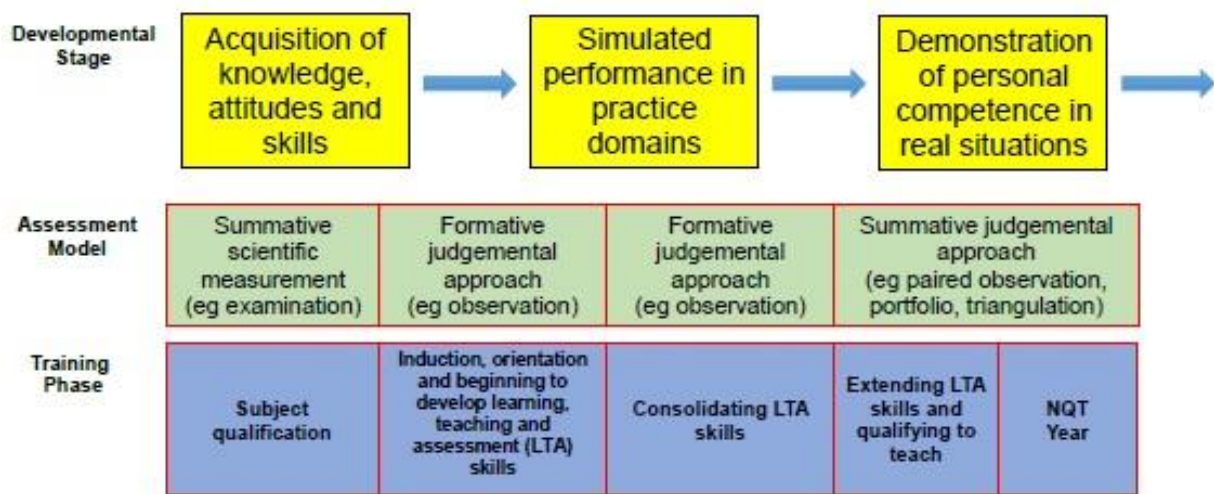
Developmental Stage

Acquisition of knowledge, attitudes and skills

Simulated performance in practice domains

Demonstration of personal competence in real situations

Assessment Model

| Summative scientific measurement (eg examination) | Formative judgemental approach (eg observation) | Formative judgemental approach (eg observation) | Summative judgemental approach (eg paired observation, portfolio, triangulation) | |
|---|---|---|---|---|

Training Phase

| Subject qualification | Induction, orientation and beginning to develop learning, teaching and assessment (LTA) skills | Consolidating LTA skills | Extending LTA skills and qualifying to teach | NQT Year |
|---|---|---|---|---|